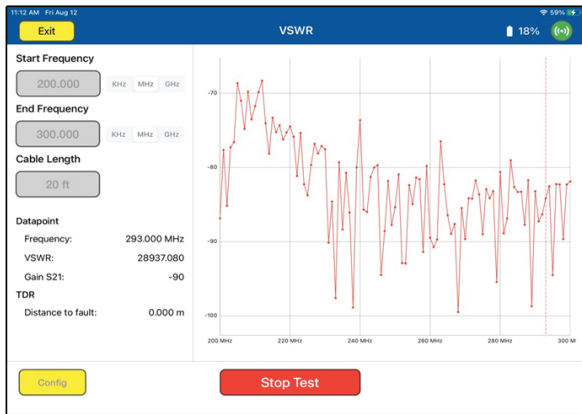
11:12 AM Fri Aug 12

59%

Exit

VSWR

18%

Start Frequency

200.000

KHz MHz GHz

End Frequency

300.000

KHz MHz GHz

Cable Length

20 ft

Datapoint

Frequency: 293.000 MHz

VSWR: 28937.080

Gain S21: -90

TDR

Distance to fault: 0.000 m

-70

-80

-90

-100

200 MHz

220 MHz

240 MHz

260 MHz

280 MHz

300 M

Config

Stop Test